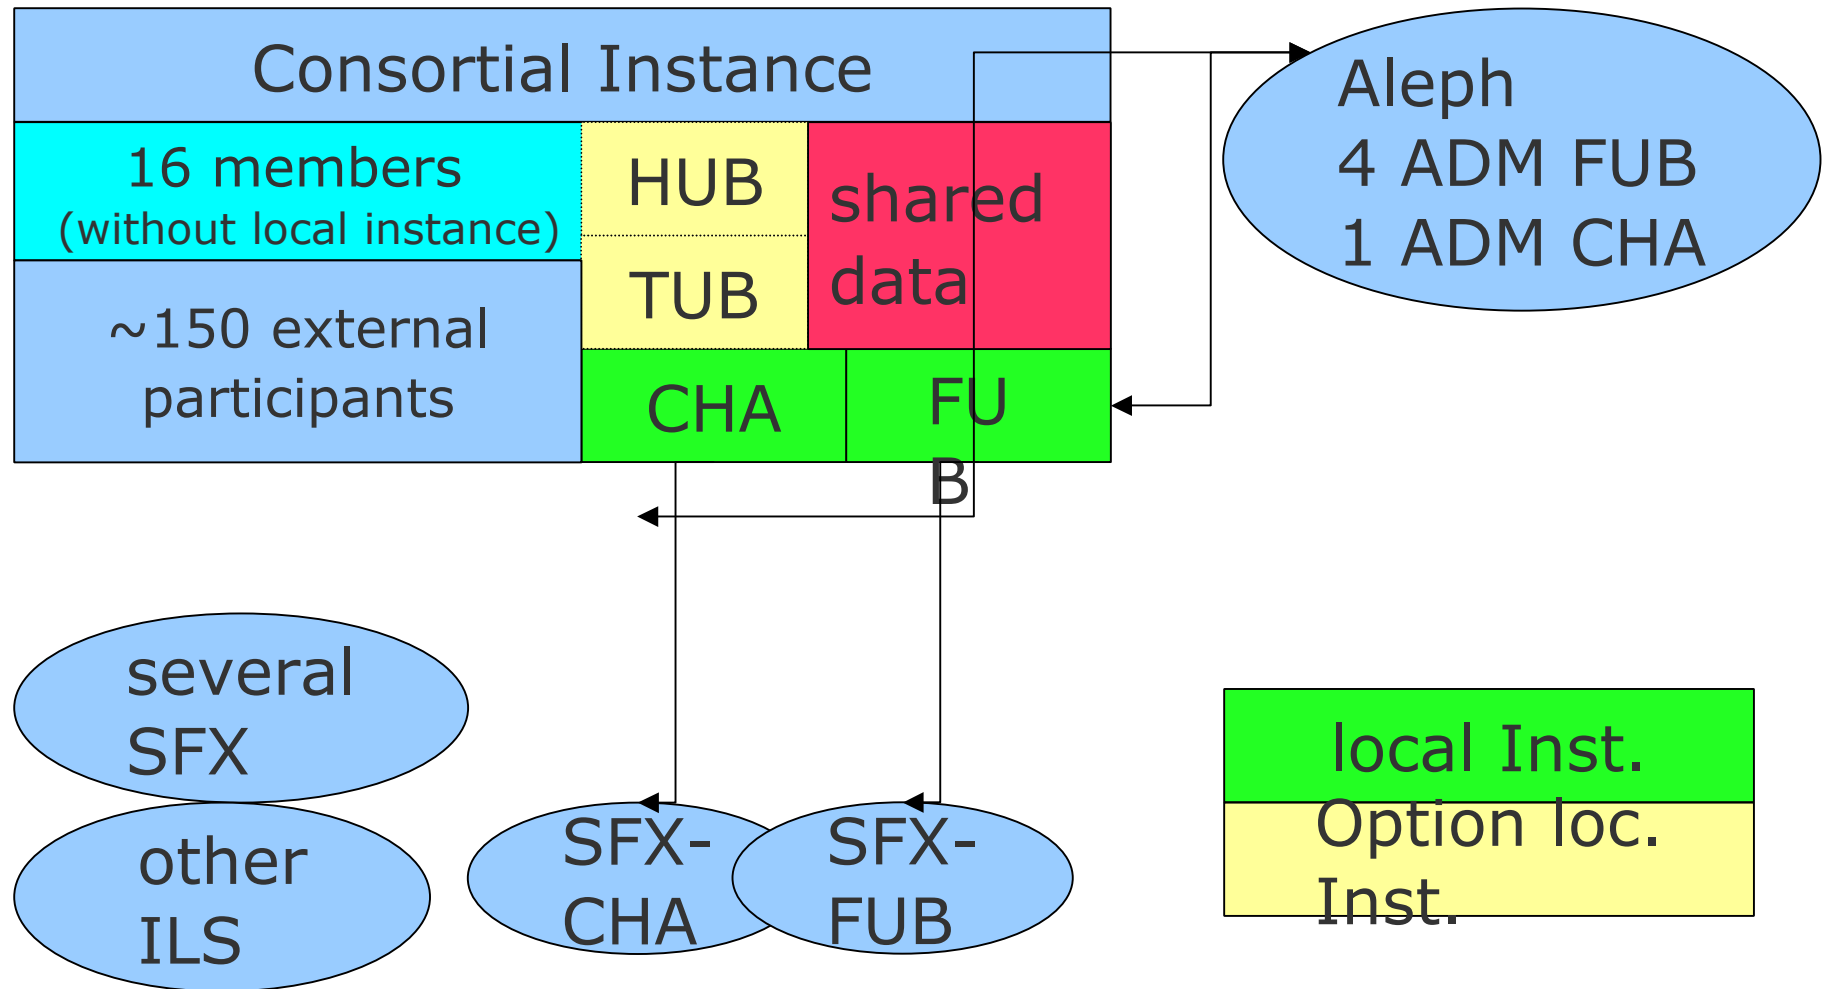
Consortial Instance

16 members
(without local instance)

~150 external participants

HUB

TUB

shared data

CHA

FUB

Aleph
4 ADM FUB
1 ADM CHA

several SFX

other ILS

SFX-CHA

SFX-FUB

local Inst.

Option loc. Inst.